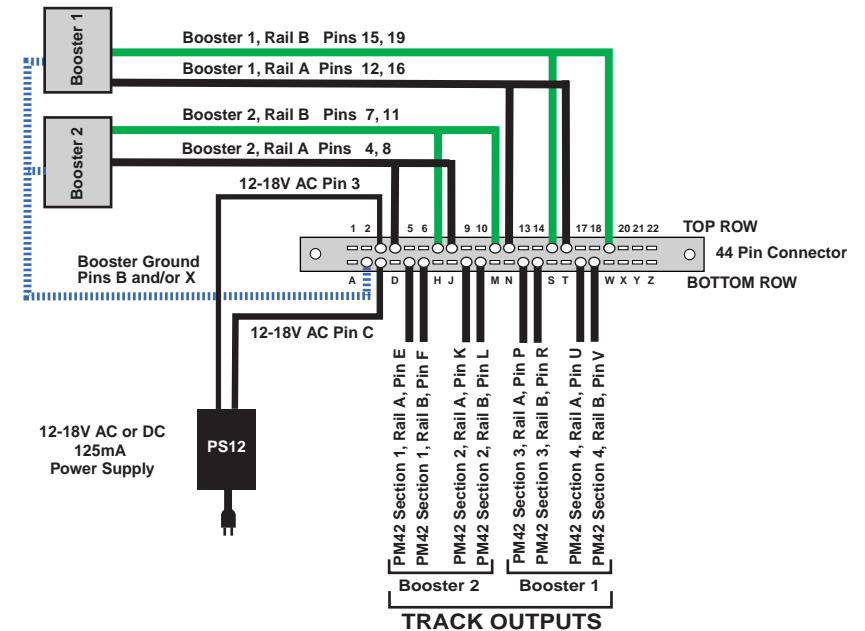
Booster 1

Booster 2

Booster 1, Rail B Pins 15, 19

Booster 1, Rail A Pins 12, 16

Booster 2, Rail B Pins 7, 11

Booster 2, Rail A Pins 4, 8

12-18V AC Pin 3

1 2 5 6 9 10 13 14 17 18 20 21 22

TOP ROW

44 Pin Connector

A D H J M N S T W X Y Z

BOTTOM ROW

Booster Ground Pins B and/or X

12-18V AC Pin C

PM42 Section 1, Rail A, Pin E

PM42 Section 1, Rail B, Pin F

PM42 Section 2, Rail A, Pin K

PM42 Section 2, Rail B, Pin L

PM42 Section 3, Rail A, Pin P

PM42 Section 3, Rail B, Pin R

PM42 Section 4, Rail A, Pin U

PM42 Section 4, Rail B, Pin V

12-18V AC or DC 125mA Power Supply

PS12

Booster 2

Booster 1

TRACK OUTPUTS